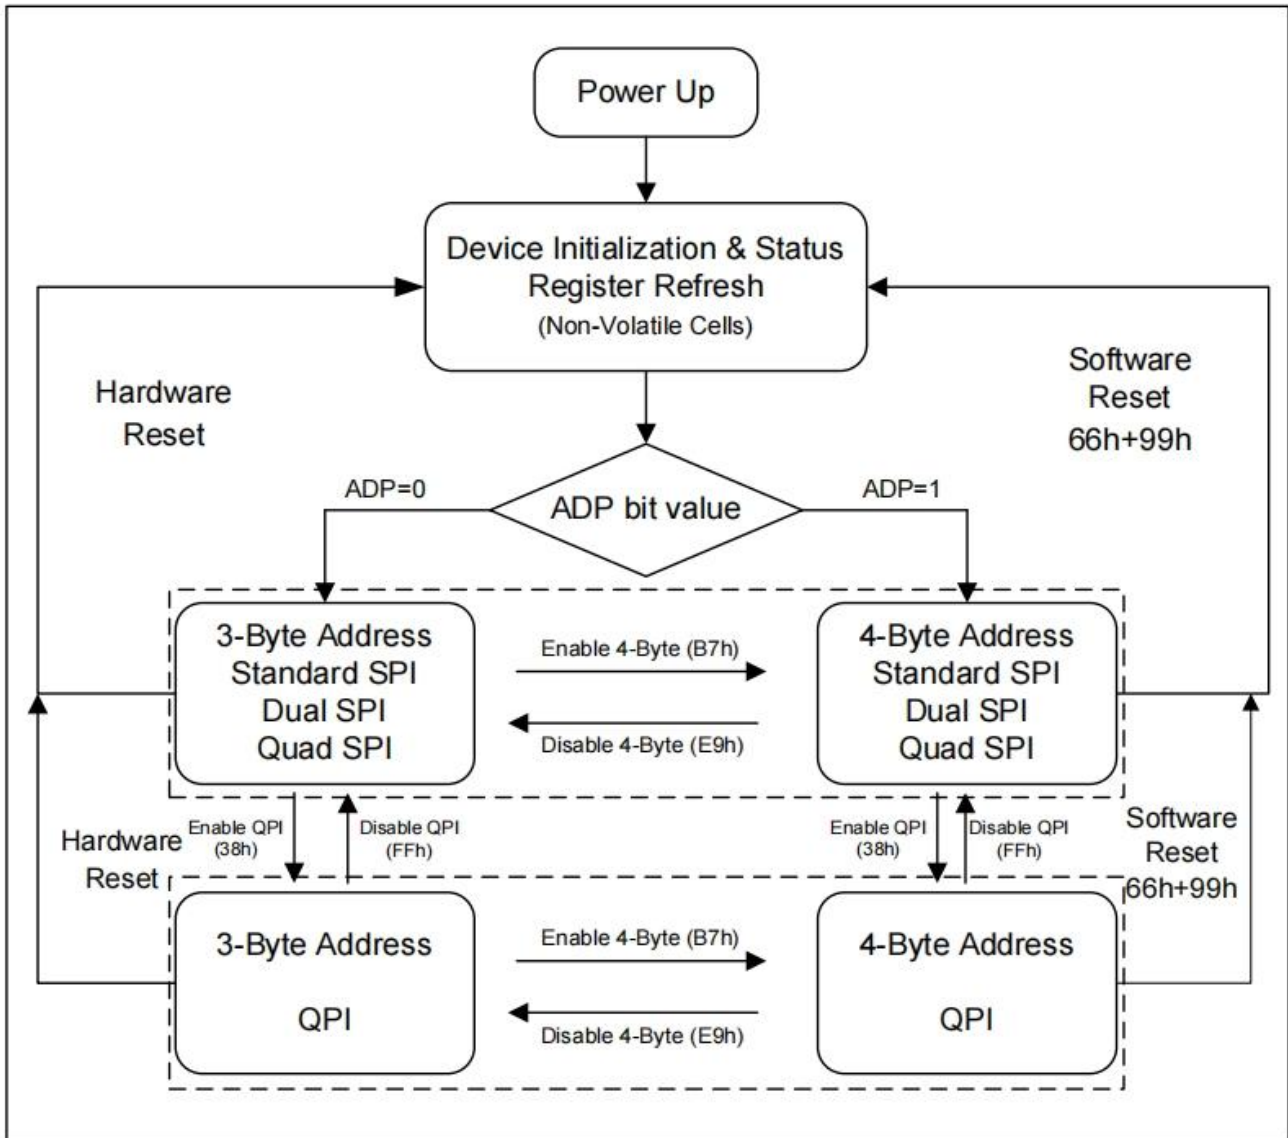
Power Up

Device Initialization & Status Register Refresh
(Non-Volatile Cells)

Hardware Reset

Software Reset 66h+99h

ADP=0

ADP bit value

ADP=1

3-Byte Address
Standard SPI
Dual SPI
Quad SPI

Enable 4-Byte (B7h)

Disable 4-Byte (E9h)

4-Byte Address
Standard SPI
Dual SPI
Quad SPI

Hardware Reset

Enable QPI (38h)

Disable QPI (FFh)

Enable QPI (38h)

Disable QPI (FFh)

Software Reset 66h+99h

3-Byte Address

QPI

Enable 4-Byte (B7h)

Disable 4-Byte (E9h)

4-Byte Address

QPI